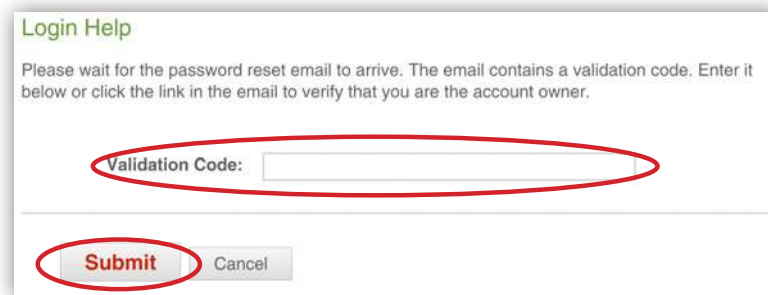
Login Help

Please wait for the password reset email to arrive. The email contains a validation code. Enter it below or click the link in the email to verify that you are the account owner.

Validation Code:

Submit Cancel